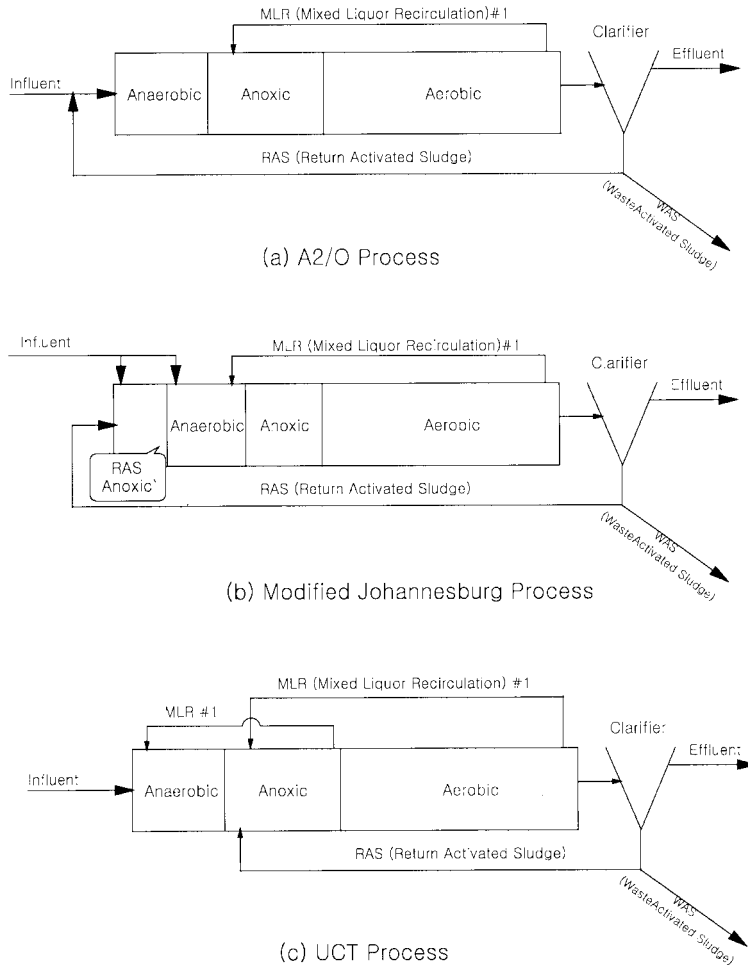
MLR (Mixed Liquor Recirculation)#1

Clarifier

Effluent

Influent

Anaerobic

Anoxic

Aerobic

RAS (Return Activated Sludge)

WAS (WasteActivated Sludge)

(a) A2/O Process

Influent

MLR (Mixed Liquor Recirculation)#1

Clarifier

Effluent

Anaerobic

Anoxic

Aerobic

RAS Anoxic

RAS (Return Activated Sludge)

WAS (WasteActivated Sludge)

(b) Modified Johannesburg Process

MLR (Mixed Liquor Recirculation) #1

MLR #1

Clarifier

Effluent

Influent

Anaerobic

Anoxic

Aerobic

RAS (Return Activated Sludge)

WAS (WasteActivated Sludge)

(c) UCT Process